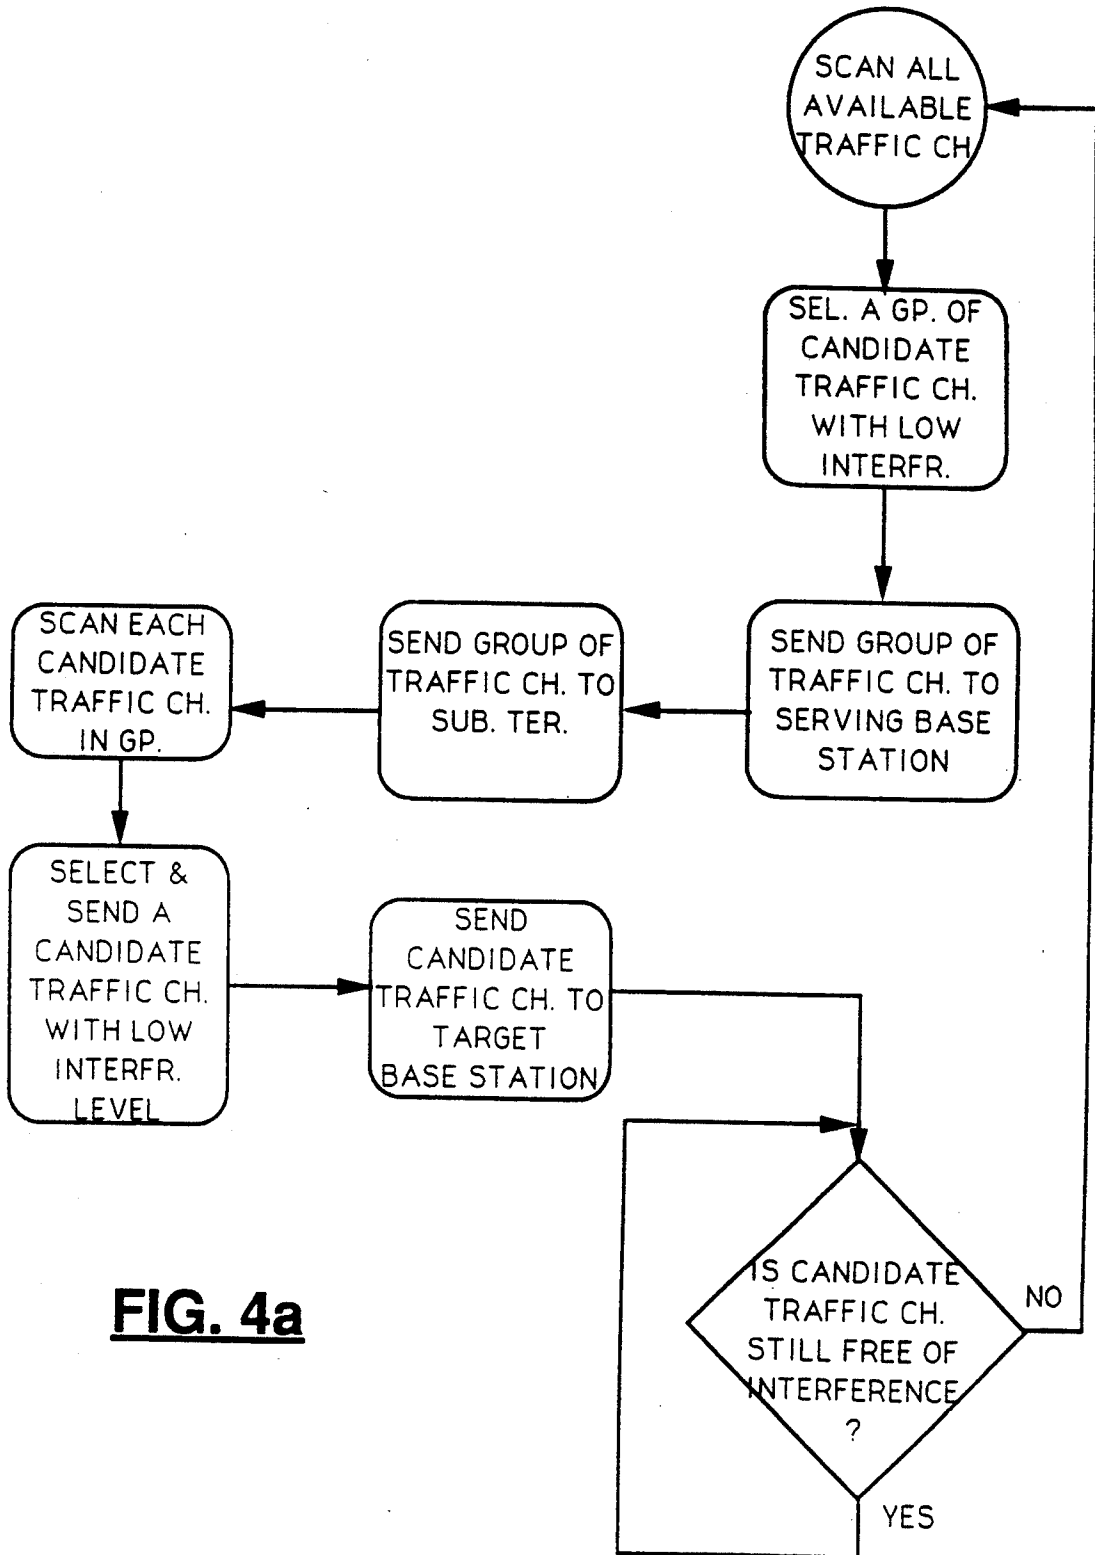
SCAN ALL AVAILABLE TRAFFIC CH

SEL. A GP. OF CANDIDATE TRAFFIC CH. WITH LOW INTERFR.

SEND GROUP OF TRAFFIC CH. TO SERVING BASE STATION

SEND GROUP OF TRAFFIC CH. TO SUB. TER.

SCAN EACH CANDIDATE TRAFFIC CH. IN GP.

SELECT & SEND A CANDIDATE TRAFFIC CH. WITH LOW INTERFR. LEVEL

SEND CANDIDATE TRAFFIC CH. TO TARGET BASE STATION

IS CANDIDATE TRAFFIC CH. STILL FREE OF INTERFERENCE ?

NO

YES

FIG. 4a